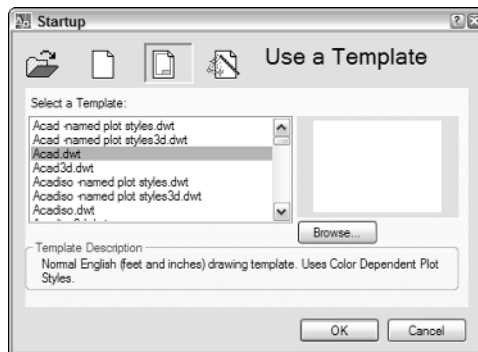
Startup

Use a Template

Select a Template:

Acad -named plot styles.dwt
Acad -named plot styles3d.dwt
Acad.dwt
Acad3d.dwt
Acadiso -named plot styles.dwt
Acadiso -named plot styles3d.dwt
Acadiso.dwt
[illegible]

Browse...

Template Description

Normal English (feet and inches) drawing template. Uses Color Dependent Plot Styles.

OK

Cancel